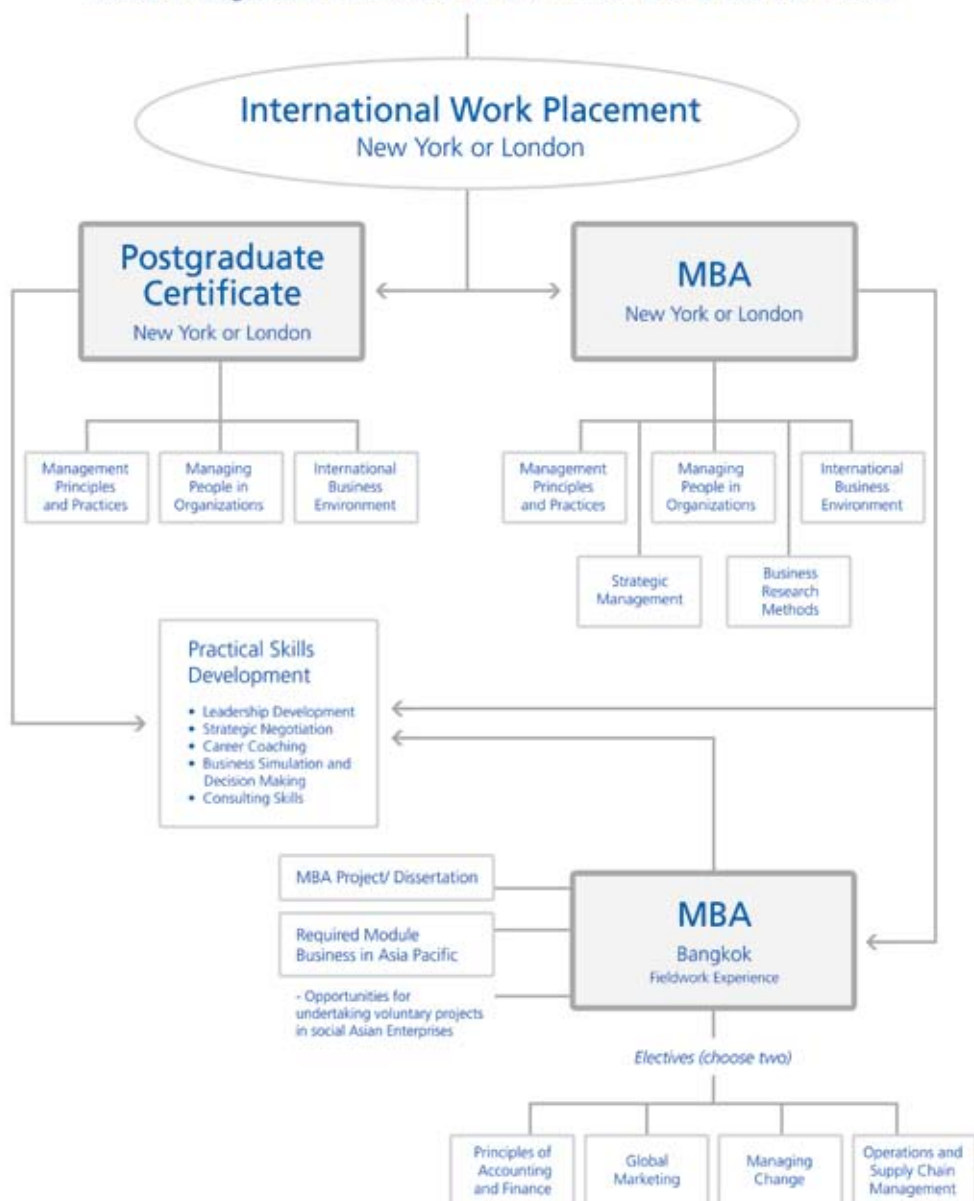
International Work Placement
New York or London

Postgraduate Certificate
New York or London

MBA
New York or London

Management Principles and Practices

Managing People in Organizations

International Business Environment

Management Principles and Practices

Managing People in Organizations

International Business Environment

Strategic Management

Business Research Methods

Practical Skills Development

• Leadership Development
• Strategic Negotiation
• Career Coaching
• Business Simulation and Decision Making
• Consulting Skills

MBA Project/ Dissertation

Required Module Business in Asia Pacific

- Opportunities for undertaking voluntary projects in social Asian Enterprises

MBA
Bangkok
Fieldwork Experience

Electives (choose two)

Principles of Accounting and Finance

Global Marketing

Managing Change

Operations and Supply Chain Management